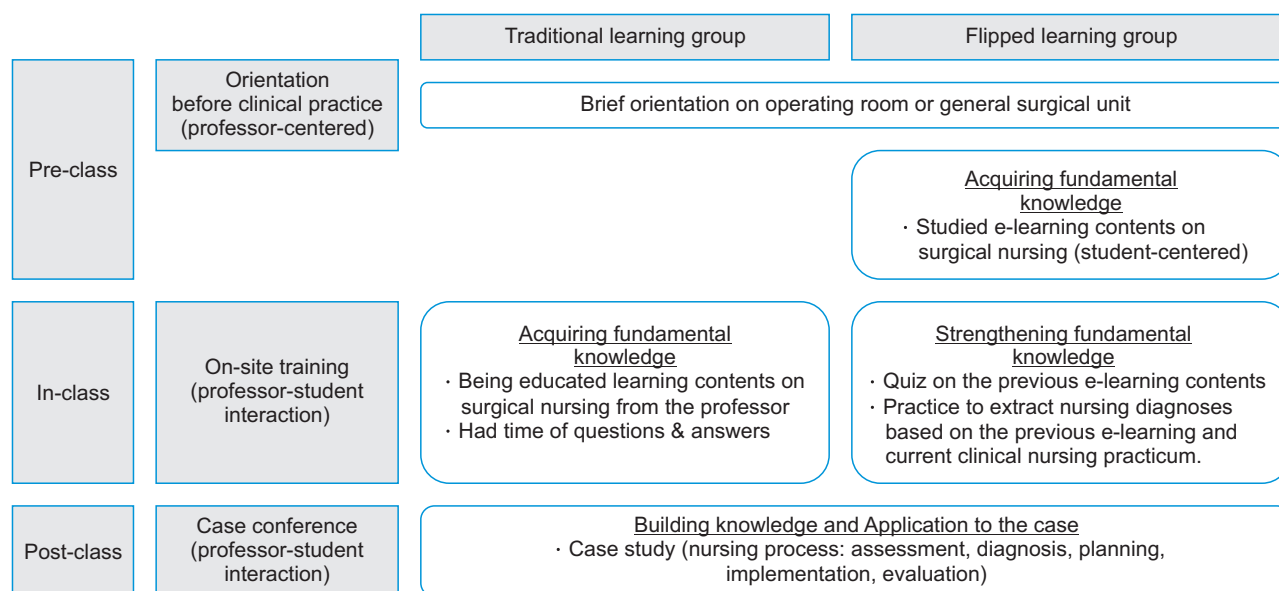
Traditional learning group

Flipped learning group

Pre-class

Orientation before clinical practice (professor-centered)

Brief orientation on operating room or general surgical unit

Acquiring fundamental knowledge
· Studied e-learning contents on surgical nursing (student-centered)

In-class

On-site training (professor-student interaction)

Acquiring fundamental knowledge
· Being educated learning contents on surgical nursing from the professor
· Had time of questions & answers

Strengthening fundamental knowledge
· Quiz on the previous e-learning contents
· Practice to extract nursing diagnoses based on the previous e-learning and current clinical nursing practicum.

Post-class

Case conference (professor-student interaction)

Building knowledge and Application to the case
· Case study (nursing process: assessment, diagnosis, planning, implementation, evaluation)